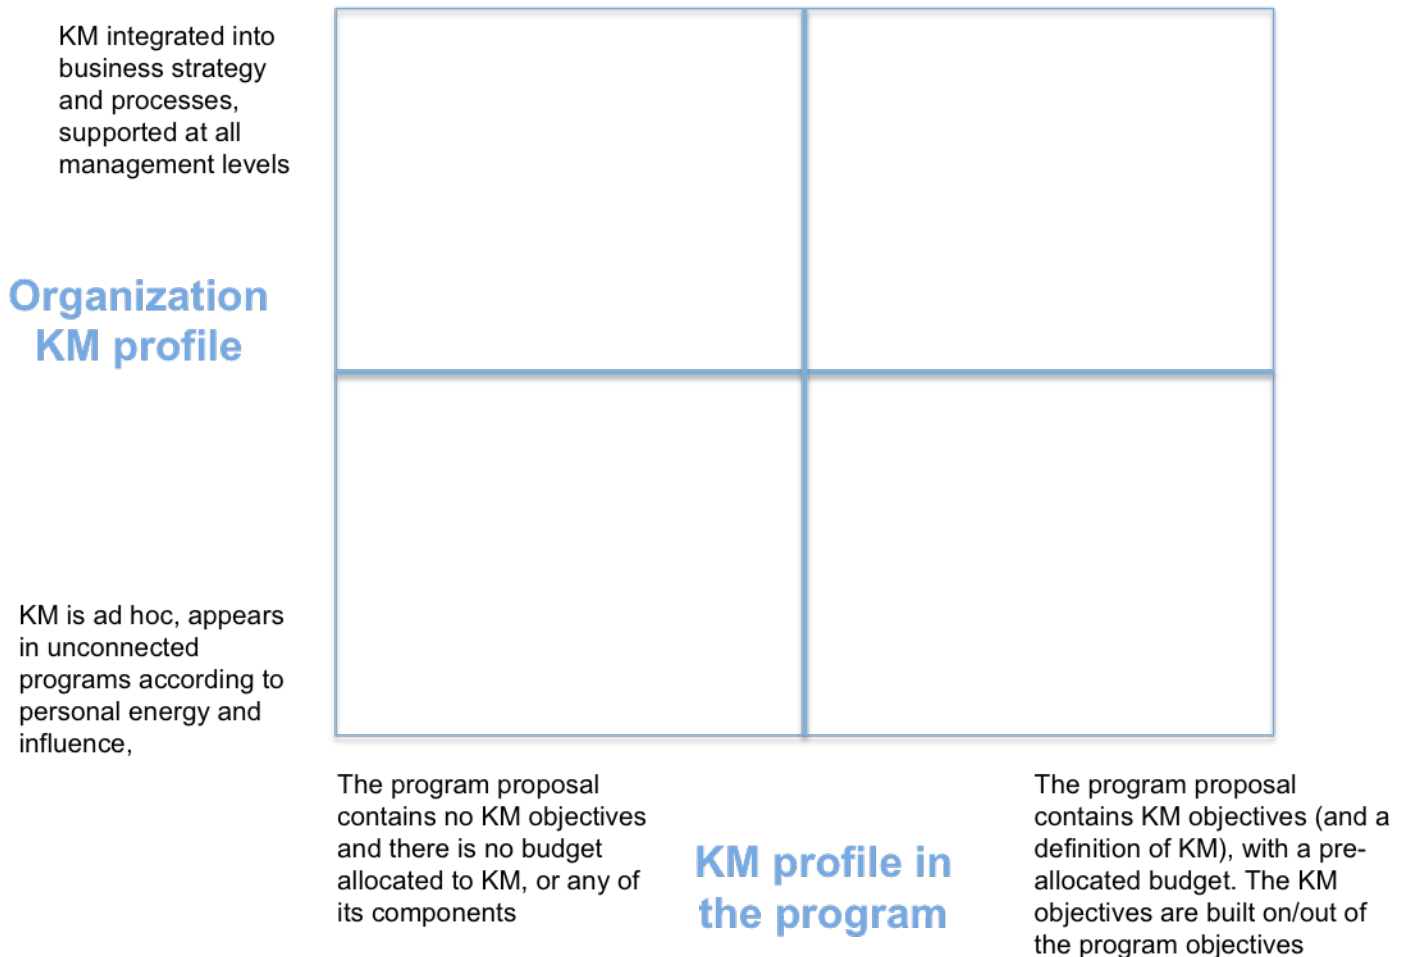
KM integrated into business strategy and processes, supported at all management levels

Organization KM profile

KM is ad hoc, appears in unconnected programs according to personal energy and influence,

The program proposal contains no KM objectives and there is no budget allocated to KM, or any of its components

KM profile in the program

The program proposal contains KM objectives (and a definition of KM), with a pre-allocated budget. The KM objectives are built on/out of the program objectives